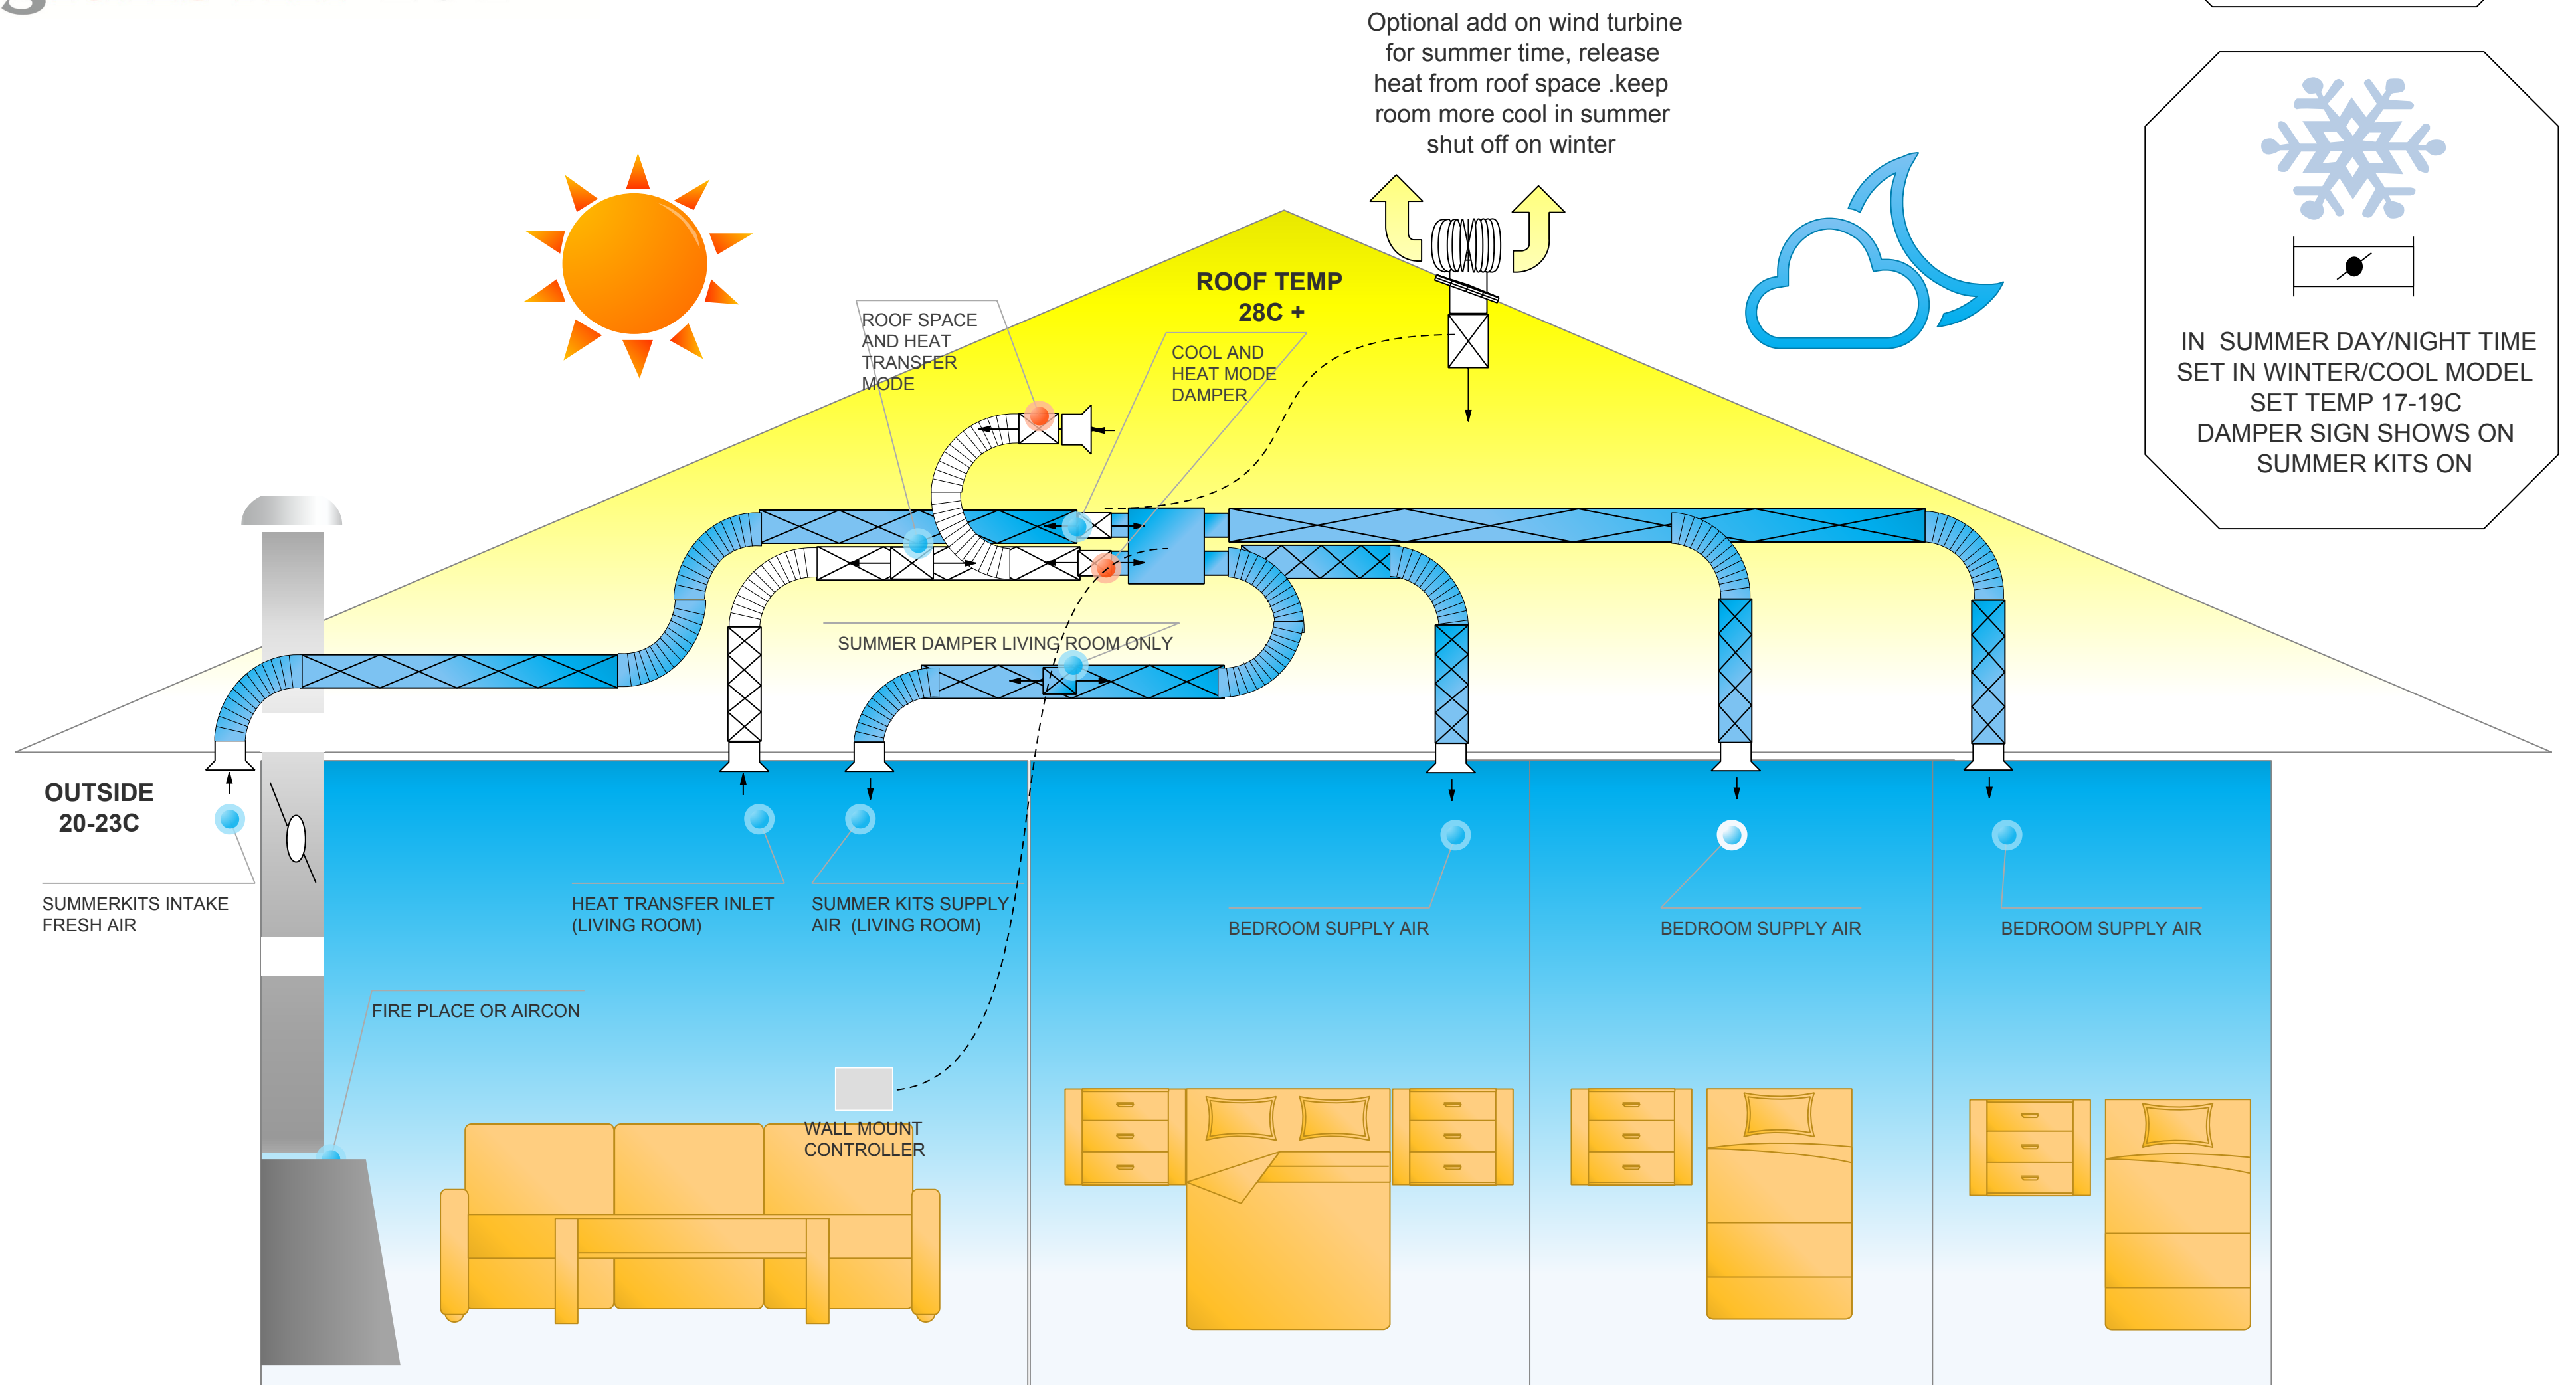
Optional add on wind turbine for summer time, release heat from roof space .keep room more cool in summer shut off on winter

IN SUMMER DAY/NIGHT TIME SET IN WINTER/COOL MODEL SET TEMP 17-19C DAMPER SIGN SHOWS ON SUMMER KITS ON

ROOF TEMP 28C +

ROOF SPACE AND HEAT TRANSFER MODE

COOL AND HEAT MODE DAMPER

SUMMER DAMPER LIVING ROOM ONLY

OUTSIDE 20-23C

SUMMERKITS INTAKE FRESH AIR

HEAT TRANSFER INLET (LIVING ROOM)

SUMMER KITS SUPPLY AIR (LIVING ROOM)

BEDROOM SUPPLY AIR

BEDROOM SUPPLY AIR

BEDROOM SUPPLY AIR

FIRE PLACE OR AIRCON

WALL MOUNT CONTROLLER